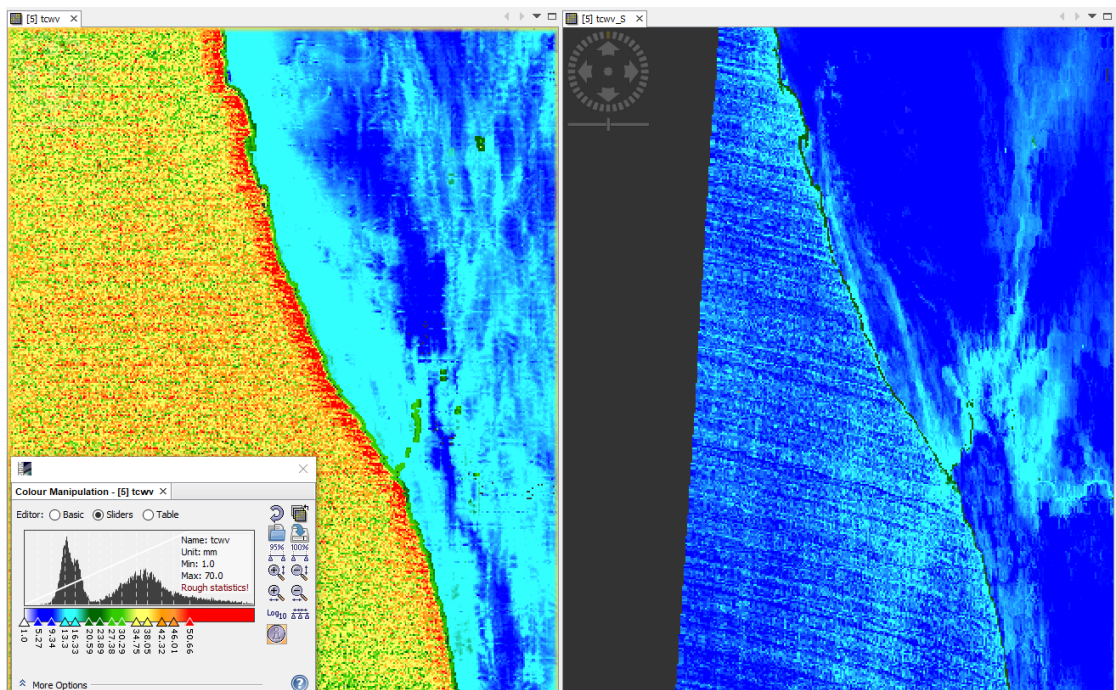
[5] tcwv ×

[5] tcwv_S ×

Colour Manipulation - [5] tcwv ×

Editor: Basic Sliders Table

Name: tcwv
Unit: mm
Min: 1.0
Max: 70.0
Rough statistics!

1.0
5.27
9.34
13.3
16.33
20.59
23.38
27.29
30.29
34.75
38.05
42.32
46.01
50.66

95%
100%
Log10

More Options